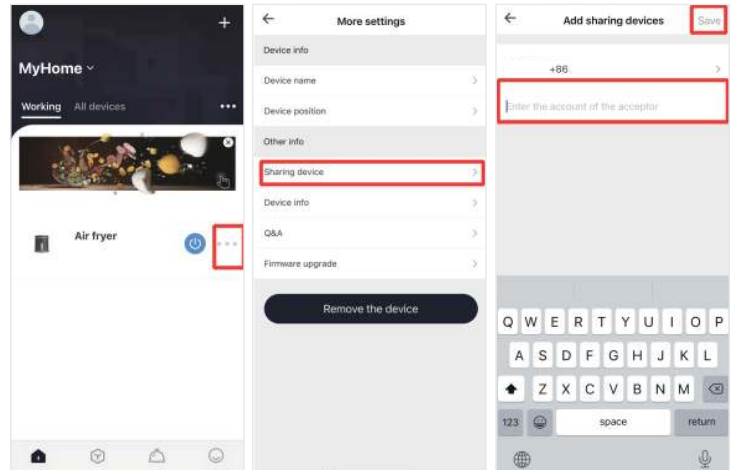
+

MyHome

Working All devices

Air fryer

More settings

Device info

Device name

Device position

Other info

Sharing device

Device info

Q&A

Firmware upgrade

Remove the device

Add sharing devices

Save

+86

Enter the account of the acceptor

Q W E R T Y U I O P

A S D F G H J K L

Z X C V B N M

123

space

return